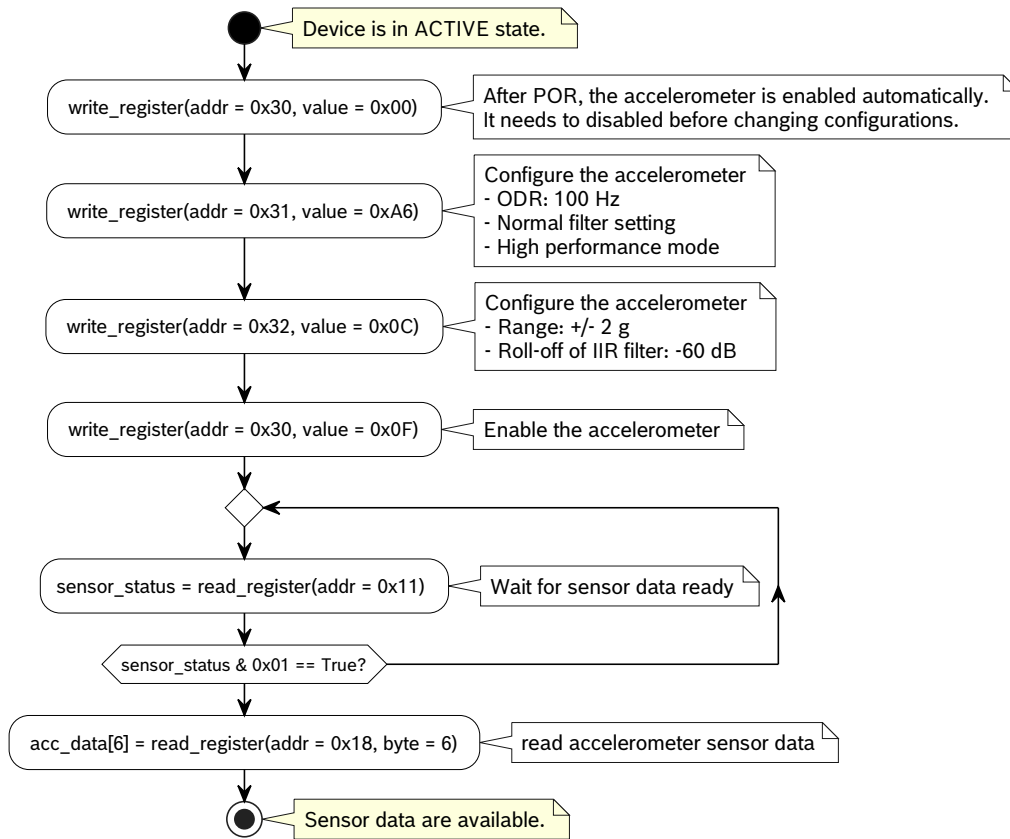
Device is in ACTIVE state.

write_register(addr = 0x30, value = 0x00)

After POR, the accelerometer is enabled automatically. It needs to disabled before changing configurations.

write_register(addr = 0x31, value = 0xA6)

Configure the accelerometer
- ODR: 100 Hz
- Normal filter setting
- High performance mode

write_register(addr = 0x32, value = 0x0C)

Configure the accelerometer
- Range: +/- 2 g
- Roll-off of IIR filter: -60 dB

write_register(addr = 0x30, value = 0x0F)

Enable the accelerometer

sensor_status = read_register(addr = 0x11)

Wait for sensor data ready

sensor_status & 0x01 == True?

acc_data[6] = read_register(addr = 0x18, byte = 6)

read accelerometer sensor data

Sensor data are available.